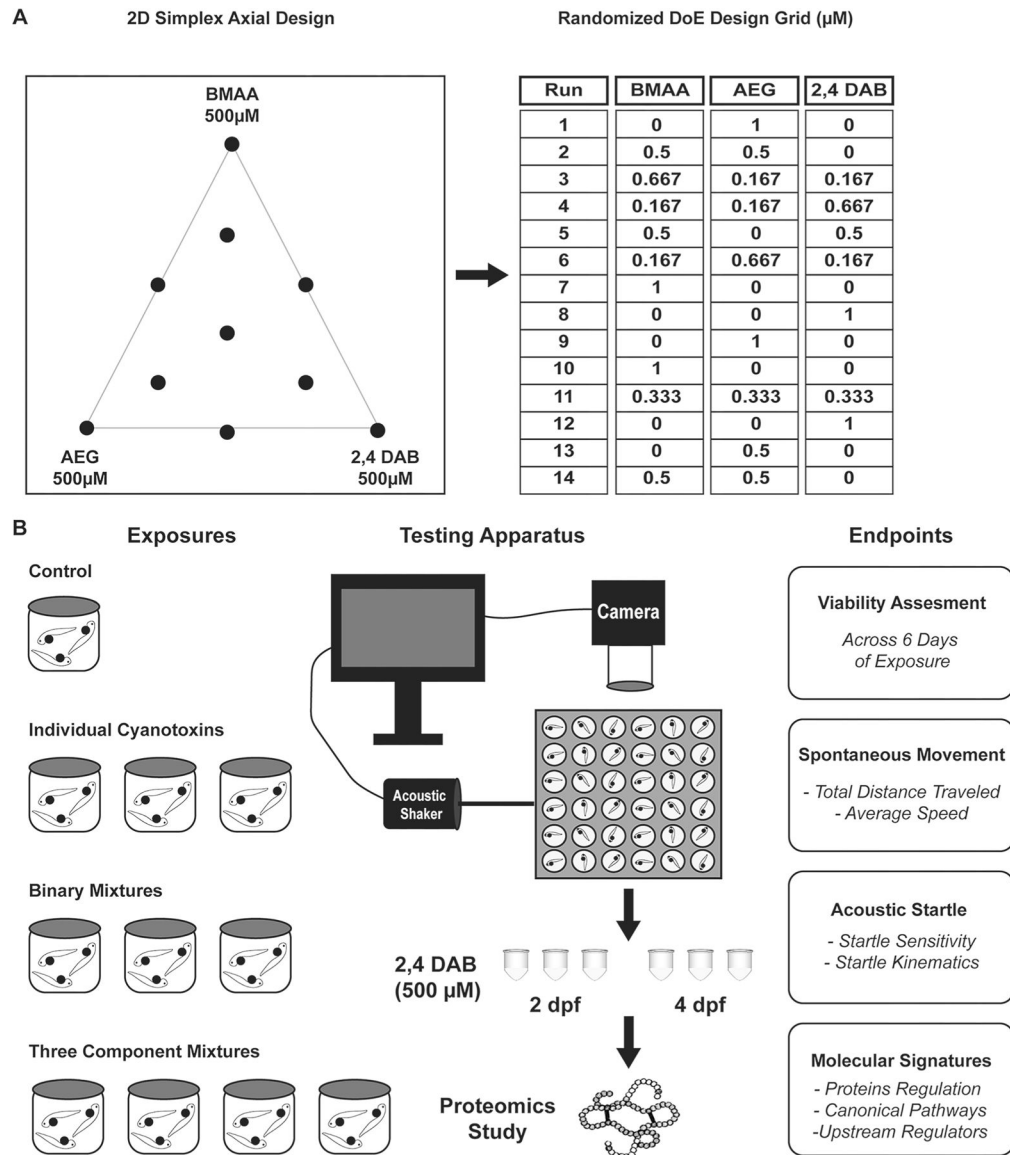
A

2D Simplex Axial Design

BMAA
500μM

AEG
500μM

2,4 DAB
500μM

Randomized DoE Design Grid (μM)

| Run | BMAA | AEG | 2,4 DAB |
|---|---|---|---|
| 1 | 0 | 1 | 0 |
| 2 | 0.5 | 0.5 | 0 |
| 3 | 0.667 | 0.167 | 0.167 |
| 4 | 0.167 | 0.167 | 0.667 |
| 5 | 0.5 | 0 | 0.5 |
| 6 | 0.167 | 0.667 | 0.167 |
| 7 | 1 | 0 | 0 |
| 8 | 0 | 0 | 1 |
| 9 | 0 | 1 | 0 |
| 10 | 1 | 0 | 0 |
| 11 | 0.333 | 0.333 | 0.333 |
| 12 | 0 | 0 | 1 |
| 13 | 0 | 0.5 | 0 |
| 14 | 0.5 | 0.5 | 0 |

B

Exposures

Control

Individual Cyanotoxins

Binary Mixtures

Three Component Mixtures

Testing Apparatus

Camera

Acoustic Shaker

2,4 DAB
(500 μM)

2 dpf

4 dpf

Proteomics Study

Endpoints

Viability Assesment

Across 6 Days of Exposure

Spontaneous Movement

- Total Distance Traveled
- Average Speed

Acoustic Startle

- Startle Sensitivity
- Startle Kinematics

Molecular Signatures

- Proteins Regulation
- Canonical Pathways
-Upstream Regulators